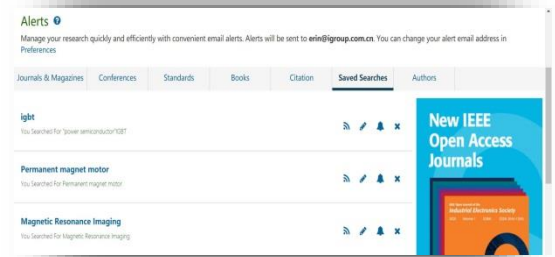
Alerts

Manage your research quickly and efficiently with convenient email alerts. Alerts will be sent to erin@igroup.com.cn. You can change your alert email address in Preferences

| Journals & Magazines | Conferences | Standards | Books | Citation | Saved Searches | Authors |
|---|---|---|---|---|---|---|

igbt
You Searched For "power semiconductor"IGBT

Permanent magnet motor
You Searched For Permanent magnet motor

Magnetic Resonance Imaging
You Searched For Magnetic Resonance Imaging

New IEEE Open Access Journals

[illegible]
Industrial Electronics Society
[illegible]